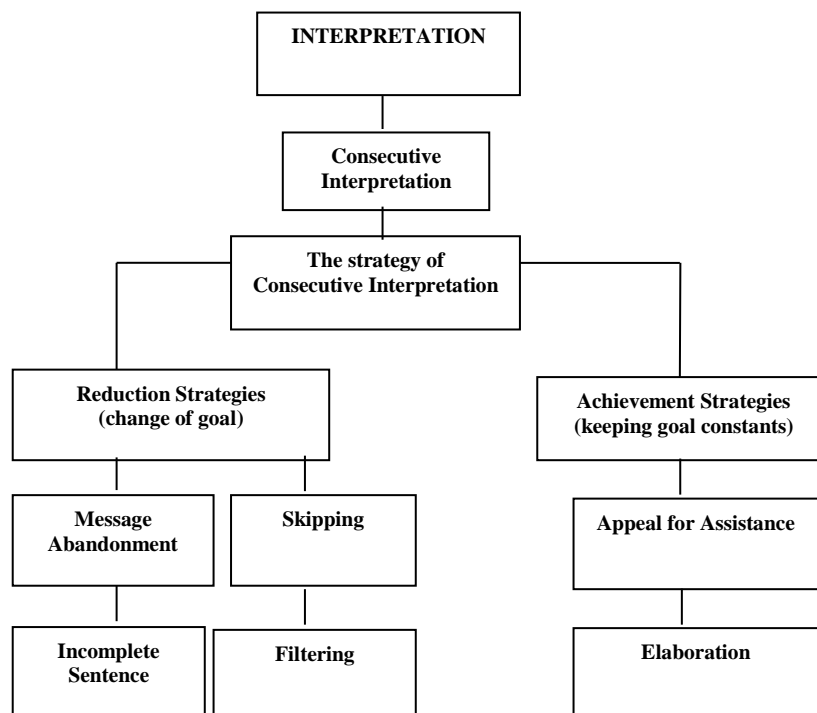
INTERPRETATION

Consecutive Interpretation

The strategy of Consecutive Interpretation

Reduction Strategies (change of goal)

Achievement Strategies (keeping goal constants)

Message Abandonment

Skipping

Appeal for Assistance

Incomplete Sentence

Filtering

Elaboration